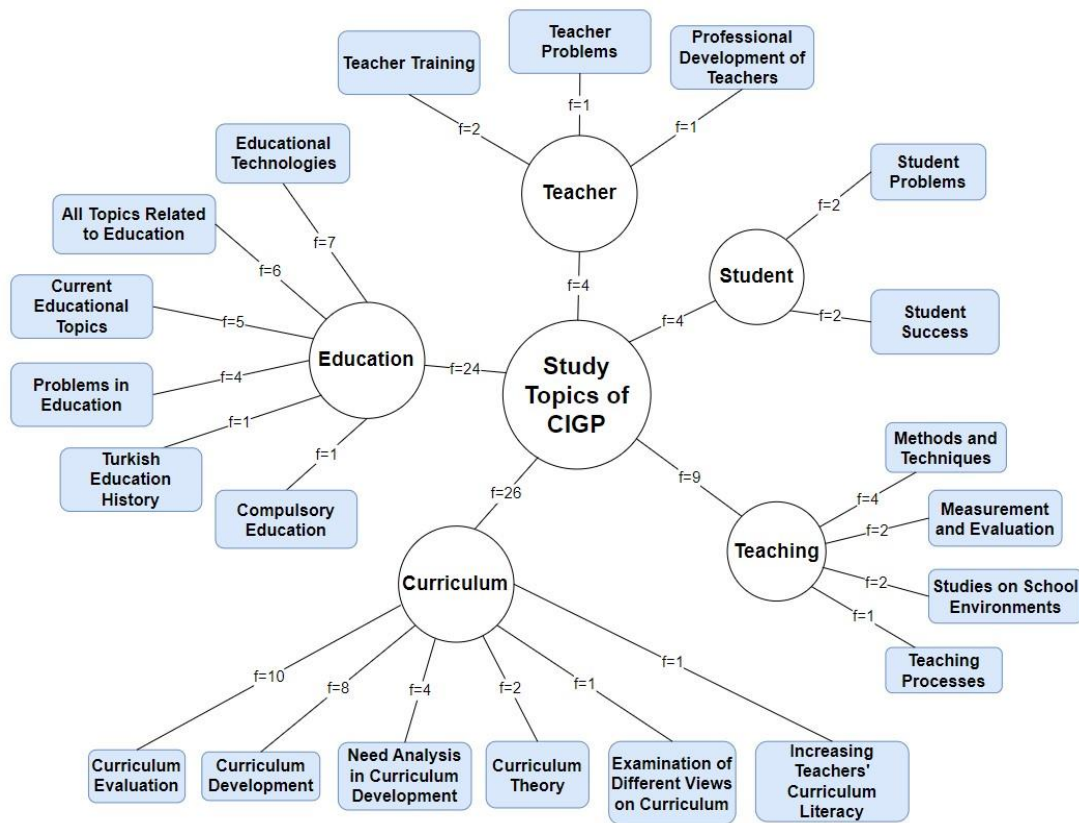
Teacher Training

Teacher Problems

Professional Development of Teachers

f=2

f=1

f=1

Teacher

Educational Technologies

All Topics Related to Education

f=7

f=6

Current Educational Topics

f=5

Problems in Education

f=4

Education

f=1

Turkish Education History

f=1

Compulsory Education

f=4

Student Problems

f=2

Student

f=4

f=2

Student Success

f=24

Study Topics of CIGP

f=26

f=9

Methods and Techniques

f=4

Measurement and Evaluation

f=2

Teaching

f=2

Studies on School Environments

f=1

Teaching Processes

Curriculum

f=10

f=8

f=4

f=2

f=1

f=1

Curriculum Evaluation

Curriculum Development

Need Analysis in Curriculum Development

Curriculum Theory

Examination of Different Views on Curriculum

Increasing Teachers' Curriculum Literacy